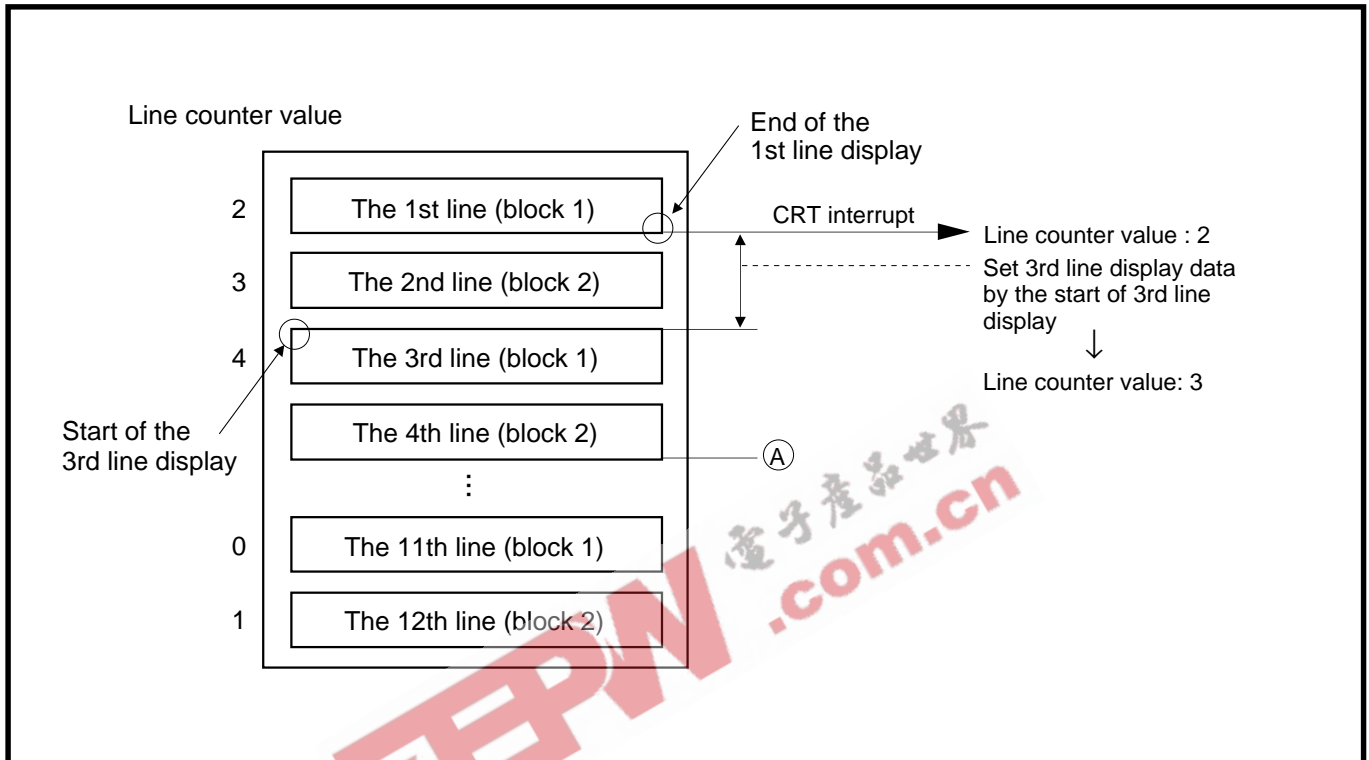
Line counter value

End of the 1st line display

2 The 1st line (block 1)

CRT interrupt

Line counter value : 2

3 The 2nd line (block 2)

Set 3rd line display data by the start of 3rd line display

↓

Line counter value: 3

4 The 3rd line (block 1)

Start of the 3rd line display

The 4th line (block 2)

Ⓐ

⋮

0 The 11th line (block 1)

1 The 12th line (block 2)

電子產品世界

.com.cn

EEPW